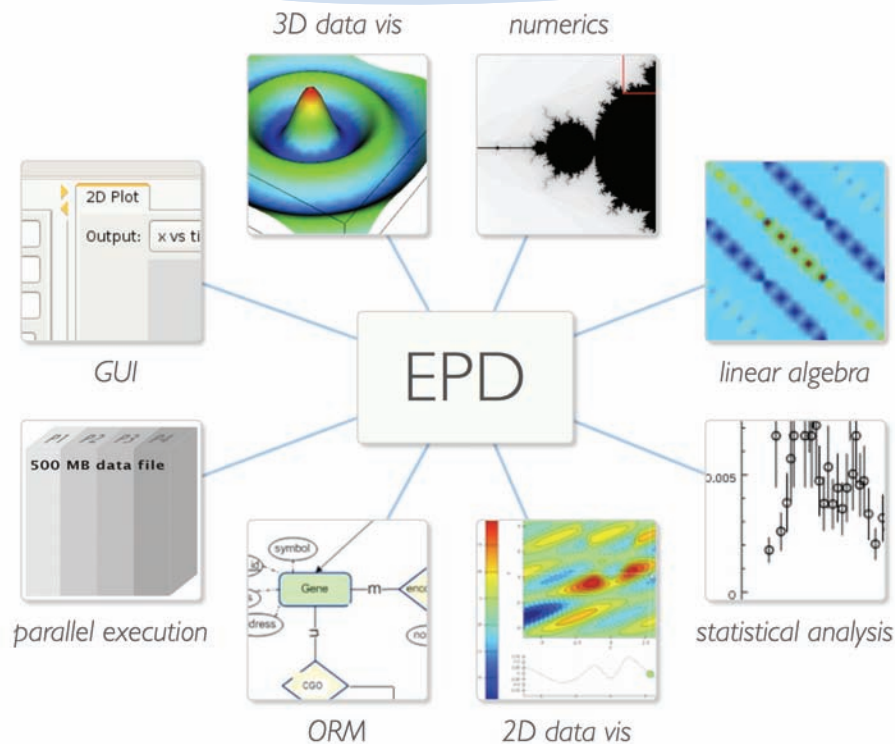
3D data vis

numerics

2D Plot

Output: x vs ti

GUI

EPD

linear algebra

P1 P2 P3 P4

500 MB data file

0.005

0

parallel execution

symbol

id

dress

Gene

m

enco

n

no

CGO

statistical analysis

ORM

2D data vis